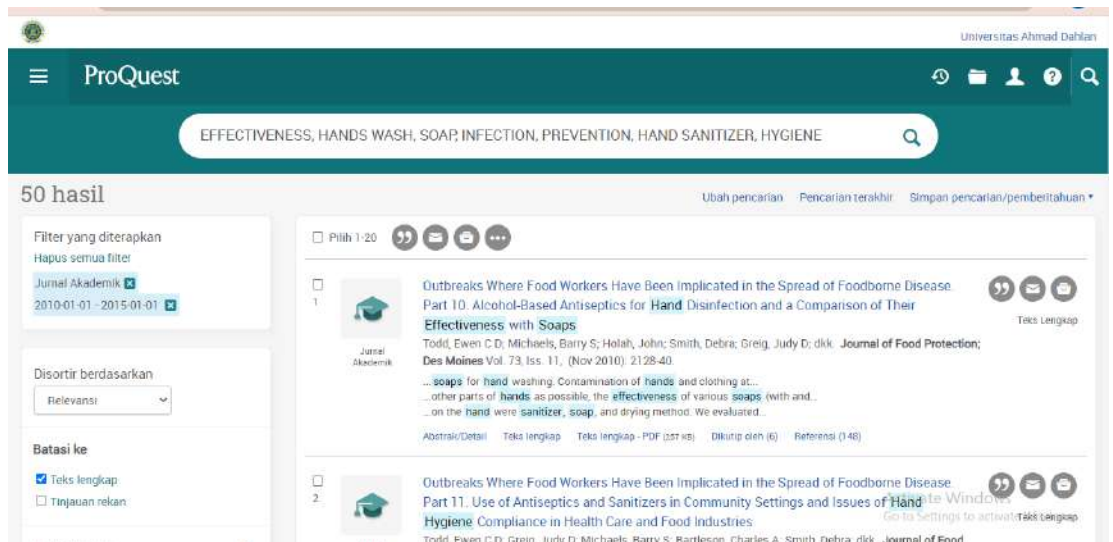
Universitas Ahmad Dahlan

ProQuest

EFFECTIVENESS, HANDS WASH, SOAP, INFECTION, PREVENTION, HAND SANITIZER, HYGIENE

50 hasil

Ubah pencarian Pencarian terakhir Simpan pencarian/pemberitahuan ▾

Filter yang diterapkan
Hapus semua filter
Jurnal Akademik
2010-01-01 - 2015-01-01

Disortir berdasarkan
Relevansi

Batasi ke
Teks lengkap
Tinjauan rekan

Pilih 1-20

1
Jurnal Akademik
Outbreaks Where Food Workers Have Been Implicated in the Spread of Foodborne Disease. Part 10. Alcohol-Based Antiseptics for Hand Disinfection and a Comparison of Their Effectiveness with Soaps
Todd, Ewen C D; Michaels, Barry S; Holah, John; Smith, Debra; Greig, Judy D; dkk. Journal of Food Protection; Des Moines Vol. 73, Iss. 11, (Nov 2010): 2128-40.
...soaps for hand washing. Contamination of hands and clothing at...
...other parts of hands as possible, the effectiveness of various soaps (with and...
...on the hand were sanitizer, soap, and drying method. We evaluated...
Abstrak/Detail Teks lengkap Teks lengkap - PDF (257 KB) Dikutip oleh (6) Referensi (148)
Teks Lengkap

2
Outbreaks Where Food Workers Have Been Implicated in the Spread of Foodborne Disease. Part 11. Use of Antiseptics and Sanitizers in Community Settings and Issues of Hand Hygiene Compliance in Health Care and Food Industries
Todd, Ewen C D; Greig, Judy D; Michaels, Barry S; Bartleson, Charles A; Smith, Debra; dkk. Journal of Food
Activate Windows
Go to Settings to activate Windows.
Teks Lengkap